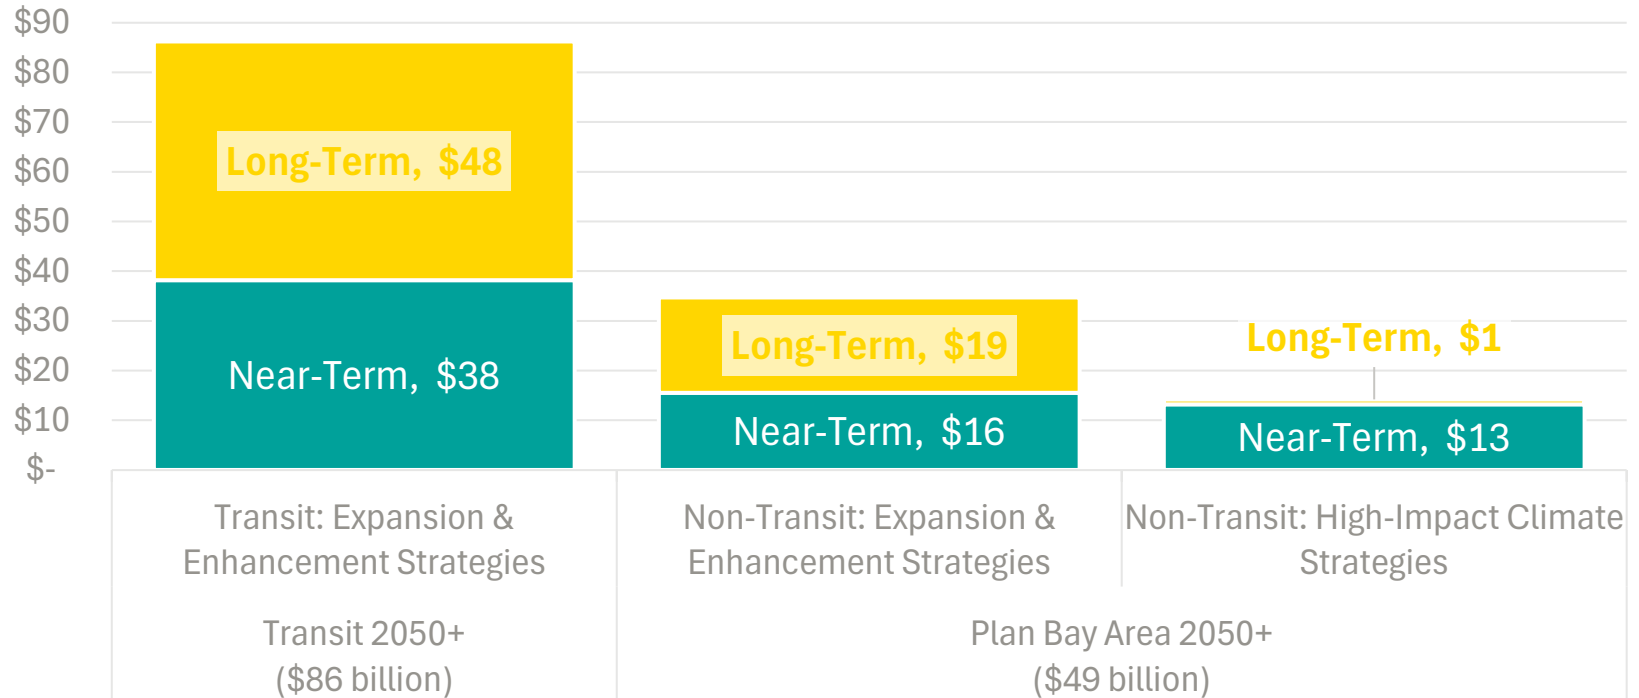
$90
$80
$70
$60
$50
$40
$30
$20
$10
$-

Long-Term, $48
Near-Term, $38
Long-Term, $19
Near-Term, $16
Long-Term, $1
Near-Term, $13

Transit: Expansion & Enhancement Strategies
Non-Transit: Expansion & Enhancement Strategies
Non-Transit: High-Impact Climate Strategies

Transit 2050+ ($86 billion)
Plan Bay Area 2050+ ($49 billion)